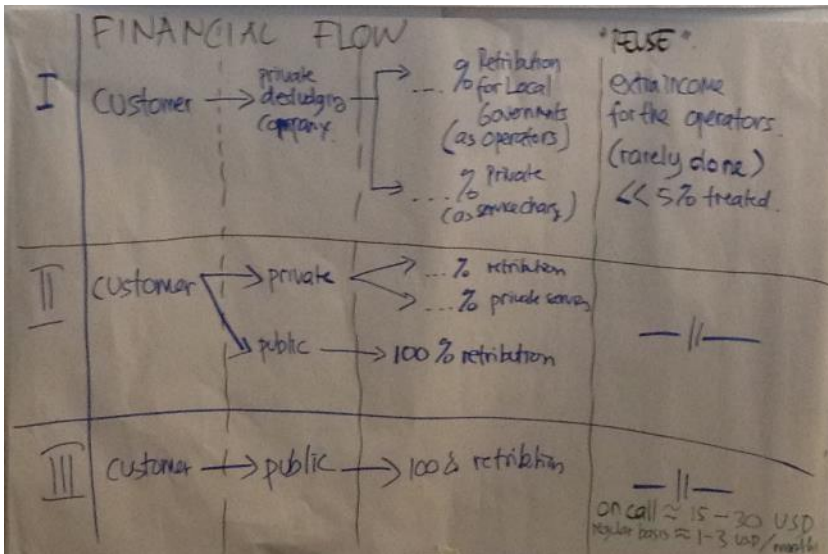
FINANCIAL FLOW

"REUSE"

I

Customer → private desludging company → ... % Retribution for Local Governments (as operators)

→ ... % Private (as service charg)

extra income for the operators. (rarely done) << 5% treated.

II

Customer → private → ... % retribution

→ ... % private serv

→ public → 100 % retribution

— || —

III

Customer → public → 100 & retribution

— || —

on call ≈ 15 – 30 USD

regular basis ≈ 1–3 USD/month